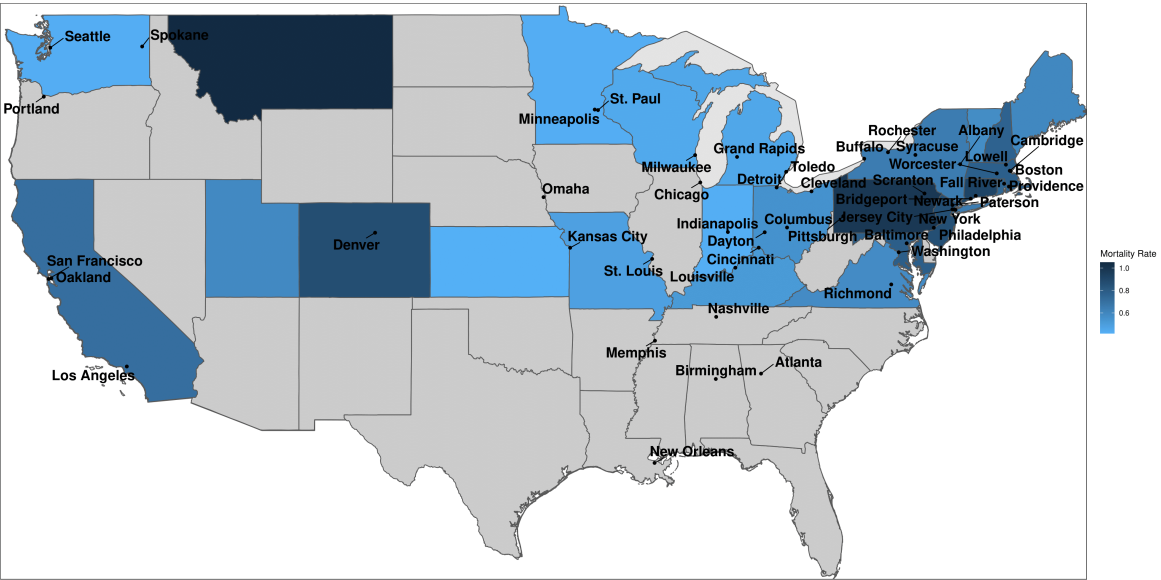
Seattle
Spokane
Portland
St. Paul
Minneapolis
Rochester
Albany
Cambridge
Buffalo
Syracuse
Grand Rapids
Worcester
Lowell
Boston
Milwaukee
Toledo
Omaha
Chicago
Detroit
Cleveland
Scranton
Fall River
Providence
Bridgeport
Newark
Paterson
Indianapolis
Columbus
Jersey City
New York
Denver
Kansas City
Dayton
Pittsburgh
Baltimore
Philadelphia
Cincinnati
Washington
San Francisco
Oakland
St. Louis
Louisville
Richmond
Nashville
Memphis
Los Angeles
Birmingham
Atlanta
New Orleans
Mortality Rate
1.0
0.8
0.6